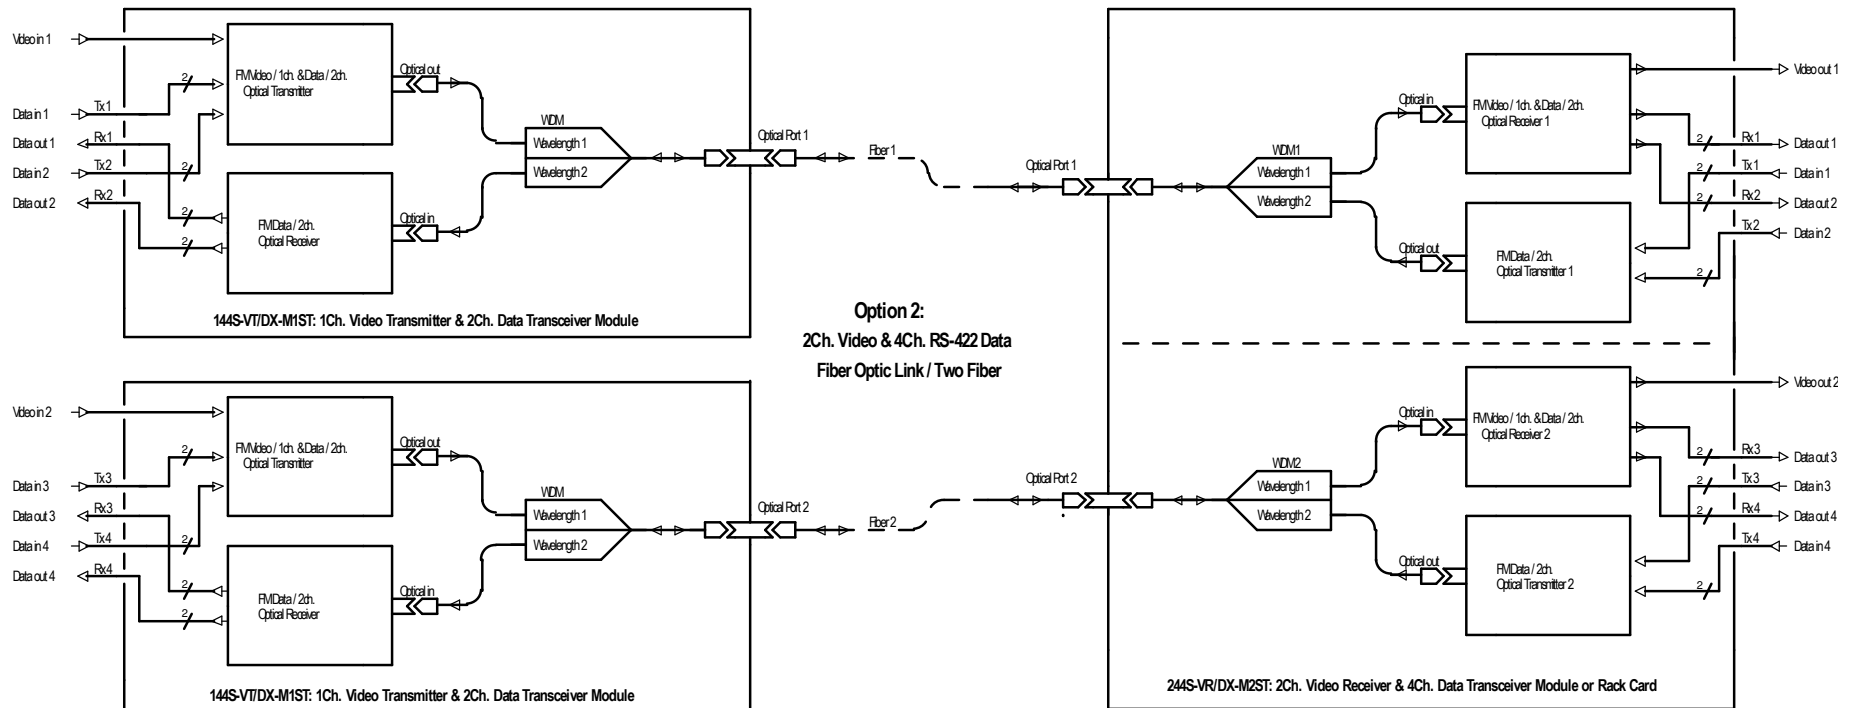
Video in 1

Data in 1

Data out 1

Data in 2

Data out 2

Tx1

Rx1

Tx2

Rx2

2

2

2

2

FM Video / 1ch. & Data / 2ch. Optical Transmitter

Optical out

FM Data / 2ch. Optical Receiver

Optical in

WDM

Wavelength 1

Wavelength 2

Optical Port 1

Fiber 1

144S-VT/DX-M1ST: 1Ch. Video Transmitter & 2Ch. Data Transceiver Module

Option 2:

2Ch. Video & 4Ch. RS-422 Data

Fiber Optic Link / Two Fiber

Video in 2

Data in 3

Data out 3

Data in 4

Data out 4

Tx3

Rx3

Tx4

Rx4

2

2

2

2

FM Video / 1ch. & Data / 2ch. Optical Transmitter

Optical out

FM Data / 2ch. Optical Receiver

Optical in

WDM

Wavelength 1

Wavelength 2

Optical Port 2

Fiber 2

144S-VT/DX-M1ST: 1Ch. Video Transmitter & 2Ch. Data Transceiver Module

Optical Port 1

WDM1

Wavelength 1

Wavelength 2

Optical in

FM Video / 1ch. & Data / 2ch. Optical Receiver 1

Optical out

FM Data / 2ch. Optical Transmitter 1

Video out 1

Rx1

Data out 1

Tx1

Data in 1

Rx2

Data out 2

Tx2

Data in 2

2

2

2

2

Optical Port 2

WDM2

Wavelength 1

Wavelength 2

Optical in

FM Video / 1ch. & Data / 2ch. Optical Receiver 2

Optical out

FM Data / 2ch. Optical Transmitter 2

Video out 2

Rx3

Data out 3

Tx3

Data in 3

Rx4

Data out 4

Tx4

Data in 4

2

2

2

2

244S-VR/DX-M2ST: 2Ch. Video Receiver & 4Ch. Data Transceiver Module or Rack Card